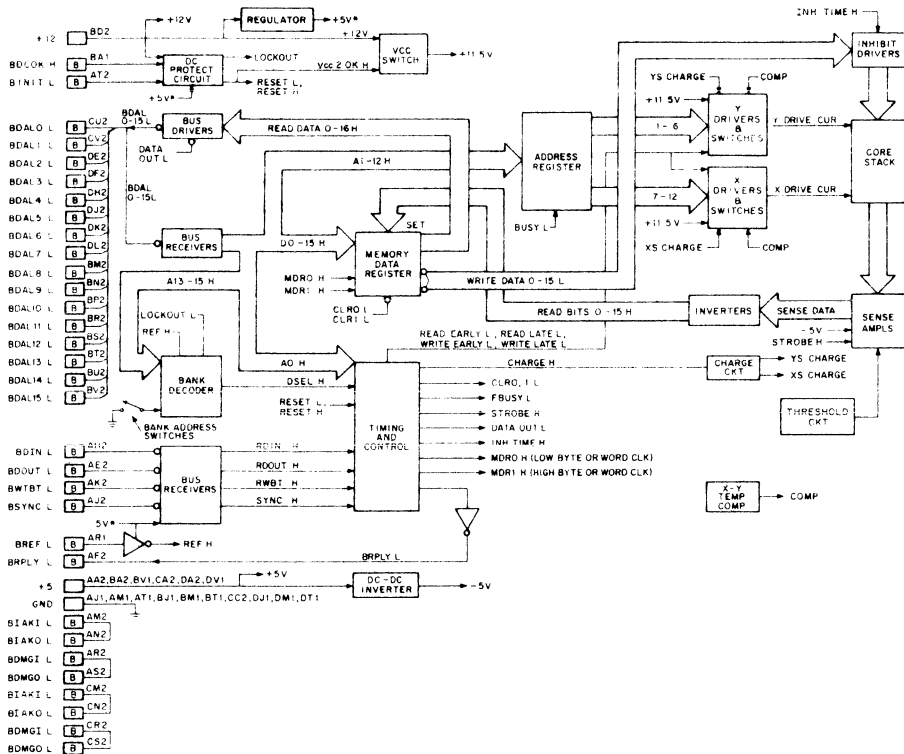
+12 BD2 +12V REGULATOR +5V* +12V VCC SWITCH +11.5V
BDCOK H B BA1
BINIT L B AT2
DC PROTECT CIRCUIT
LOCKOUT
VCC 2 OK H
RESET L, RESET H
+5V*
INH TIME H
INHIBIT DRIVERS
BDAL0 L B CU2
BDAL1 L B CV2
BDAL2 L B DE2
BDAL3 L B DF2
BDAL4 L B DH2
BDAL5 L B DJ2
BDAL6 L B DK2
BDAL7 L B DL2
BDAL8 L B BM2
BDAL9 L B BN2
BDAL10 L B BP2
BDAL11 L B BR2
BDAL12 L B BS2
BDAL13 L B BT2
BDAL14 L B BU2
BDAL15 L B BV2
BDAL 0-15 L
BUS DRIVERS
DATA OUT L
READ DATA 0-16 H
A1-12 H
BDAL 0-15L
BUS RECEIVERS
D0-15 H
SET
MEMORY DATA REGISTER
MDR0 H
MDR1 H
CLR0 L
CLR1 L
A13-15 H
LOCKOUT L
REF H
BANK DECODER
BANK ADDRESS SWITCHES
A0 H
DSEL H
RESET L
RESET H
ADDRESS REGISTER
BUSY L
YS CHARGE
COMP
+11.5V
1-6
Y DRIVERS & SWITCHES
Y DRIVE CUR
CORE STACK
7-12
X DRIVERS & SWITCHES
X DRIVE CUR
+11.5V
XS CHARGE
COMP
WRITE DATA 0-15 L
READ BITS 0-15 H
INVERTERS
SENSE DATA
SENSE AMPS
-5V
STROBE H
READ EARLY L, READ LATE L, WRITE EARLY L, WRITE LATE L
CHARGE H
CHARGE CKT
YS CHARGE
XS CHARGE
THRESHOLD CKT
TIMING AND CONTROL
CLR0, 1 L
FBUSY L
STROBE H
DATA OUT L
INH TIME H
MDR0 H (LOW BYTE OR WORD CLK)
MDR1 H (HIGH BYTE OR WORD CLK)
BDIN L B AH2
BDOUT L B AE2
BWTBT L B AK2
BSYNC L B AJ2
BUS RECEIVERS
RDIN H
RDOUT H
RWBT H
SYNC H
5V*
X-Y TEMP COMP
COMP
BREF L B AR1
REF H
BRPLY L B AF2
BRPLY L
+5 AA2, BA2, BV1, CA2, DA2, DV1
+5V
DC-DC INVERTER
-5V
GND AJ1, AM1, AT1, BJ1, BM1, BT1, CC2, DJ1, DM1, DT1
BIAKI L B AM2
BIAKO L B AN2
BDMGI L B AR2
BDMGO L B AS2
BIAKI L B CM2
BIAKO L B CN2
BDMGI L B CR2
BDMGO L B CS2